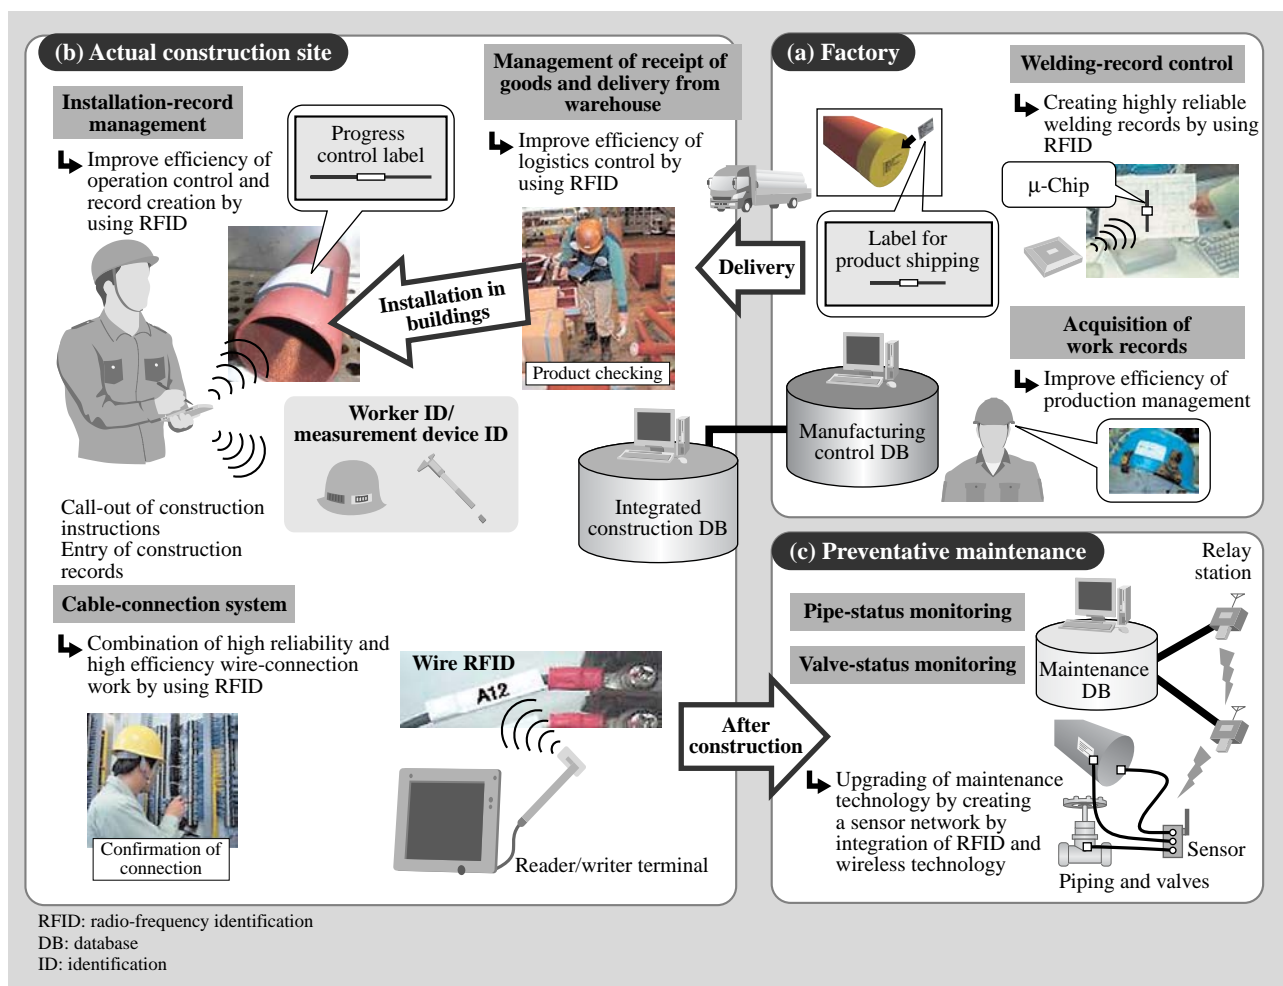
(b) Actual construction site

Installation-record management

Improve efficiency of operation control and record creation by using RFID

Progress control label

Management of receipt of goods and delivery from warehouse

Improve efficiency of logistics control by using RFID

Installation in buildings

Product checking

Delivery

Worker ID/ measurement device ID

Call-out of construction instructions
Entry of construction records

Integrated construction DB

Cable-connection system

Combination of high reliability and high efficiency wire-connection work by using RFID

Wire RFID

A12

Confirmation of connection

Reader/writer terminal

After construction

(a) Factory

Welding-record control

Creating highly reliable welding records by using RFID

μ-Chip

Label for product shipping

Acquisition of work records

Improve efficiency of production management

Manufacturing control DB

(c) Preventative maintenance

Relay station

Pipe-status monitoring

Valve-status monitoring

Maintenance DB

Upgrading of maintenance technology by creating a sensor network by integration of RFID and wireless technology

Sensor

Piping and valves

RFID: radio-frequency identification
DB: database
ID: identification